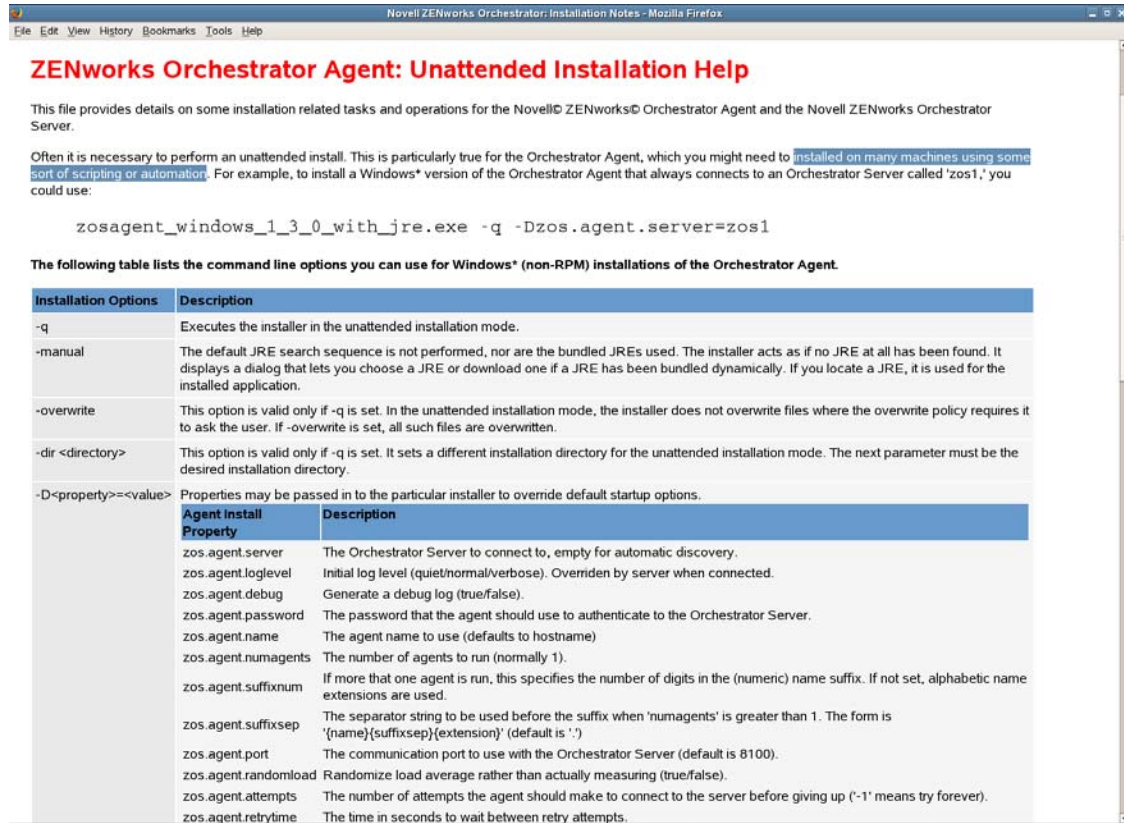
Novell ZENworks Orchestrator: Installation Notes - Mozilla Firefox

File Edit View History Bookmarks Tools Help

ZENworks Orchestrator Agent: Unattended Installation Help

This file provides details on some installation related tasks and operations for the Novell© ZENworks© Orchestrator Agent and the Novell ZENworks Orchestrator Server.

Often it is necessary to perform an unattended install. This is particularly true for the Orchestrator Agent, which you might need to installed on many machines using some sort of scripting or automation. For example, to install a Windows* version of the Orchestrator Agent that always connects to an Orchestrator Server called 'zos1,' you could use:

zosagent_windows_1_3_0_with_jre.exe -q -Dzos.agent.server=zos1

The following table lists the command line options you can use for Windows* (non-RPM) installations of the Orchestrator Agent.

| Installation Options | Description |
|---|---|
| -q | Executes the installer in the unattended installation mode. |
| -manual | The default JRE search sequence is not performed, nor are the bundled JREs used. The installer acts as if no JRE at all has been found. It displays a dialog that lets you choose a JRE or download one if a JRE has been bundled dynamically. If you locate a JRE, it is used for the installed application. |
| -overwrite | This option is valid only if -q is set. In the unattended installation mode, the installer does not overwrite files where the overwrite policy requires it to ask the user. If -overwrite is set, all such files are overwritten. |
| -dir <directory> | This option is valid only if -q is set. It sets a different installation directory for the unattended installation mode. The next parameter must be the desired installation directory. |
| -D<property>=<value> | Properties may be passed in to the particular installer to override default startup options. |

| Agent Install Property | Description |
|---|---|
| zos.agent.server | The Orchestrator Server to connect to, empty for automatic discovery. |
| zos.agent.loglevel | Initial log level (quiet/normal/verbose). Overriden by server when connected. |
| zos.agent.debug | Generate a debug log (true/false). |
| zos.agent.password | The password that the agent should use to authenticate to the Orchestrator Server. |
| zos.agent.name | The agent name to use (defaults to hostname) |
| zos.agent.numagents | The number of agents to run (normally 1). |
| zos.agent.suffixnum | If more that one agent is run, this specifies the number of digits in the (numeric) name suffix. If not set, alphabetic name extensions are used. |
| zos.agent.suffixsep | The separator string to be used before the suffix when 'numagents' is greater than 1. The form is '{name}{suffixsep}{extension}' (default is '.') |
| zos.agent.port | The communication port to use with the Orchestrator Server (default is 8100). |
| zos.agent.randomload | Randomize load average rather than actually measuring (true/false). |
| zos.agent.attempts | The number of attempts the agent should make to connect to the server before giving up ('-1' means try forever). |
| zos.agent.retrytime | The time in seconds to wait between retry attempts. |